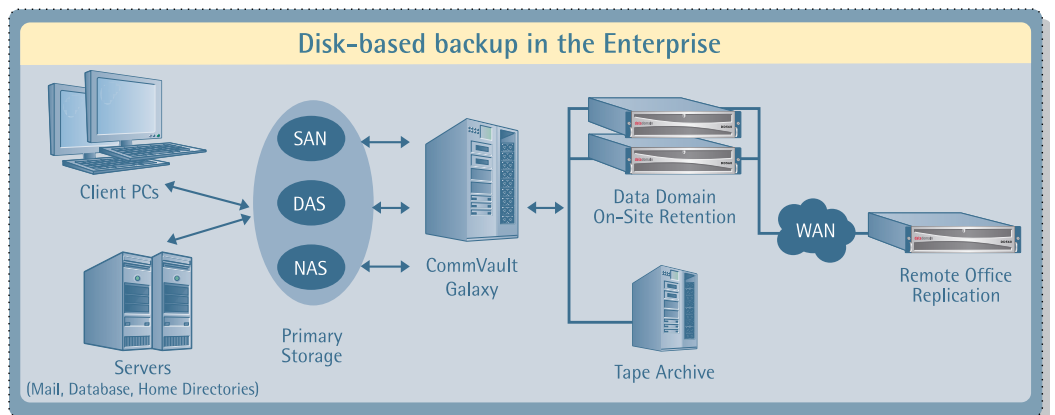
Disk-based backup in the Enterprise

Client PCs

Servers
(Mail, Database, Home Directories)

SAN

DAS

NAS

Primary Storage

CommVault Galaxy

Data Domain On-Site Retention

Tape Archive

WAN

Remote Office Replication